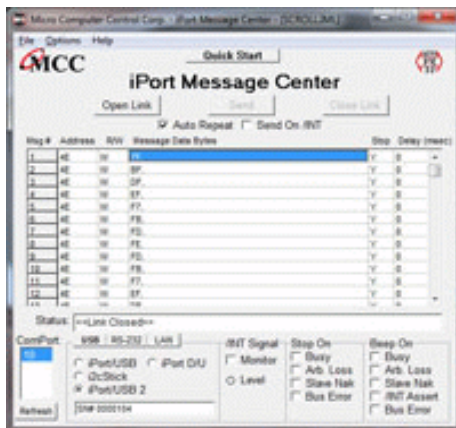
Micro Computer Control Corp. - iPort Message Center - [SCROLL.MLI]

File Options Help

MCC

Quick Start

iPort Message Center

Open Link | Send | Close Link

Auto Repeat | Send On /INT

| Msg # | Address | R/W | Message Data Bytes | Stop | Delay (msec) |
|---|---|---|---|---|---|
| 1 | 4E | W | FF | Y | 0 |
| 2 | 4E | W | BF. | Y | 0 |
| 3 | 4E | W | DF. | Y | 0 |
| 4 | 4E | W | EF. | Y | 0 |
| 5 | 4E | W | F7. | Y | 0 |
| 6 | 4E | W | FB. | Y | 0 |
| 7 | 4E | W | FD. | Y | 0 |
| 8 | 4E | W | FE. | Y | 0 |
| 9 | 4E | W | FD. | Y | 0 |
| 10 | 4E | W | FB. | Y | 0 |
| 11 | 4E | W | F7. | Y | 0 |
| 12 | 4E | W | EF. | Y | 0 |
| 13 | 4E | W | DF. | Y | 0 |

Status: <<Link Closed>>

ComPort
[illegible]
Refresh

USB | RS-232 | LAN
iPort/USB | iPort D/U
i2cStick
iPort/USB 2
SN# 0000104

/INT Signal
Monitor
Level

Stop On
Busy
Arb. Loss
Slave Nak
Bus Error

Beep On
Busy
Arb. Loss
Slave Nak
/INT Assert
Bus Error